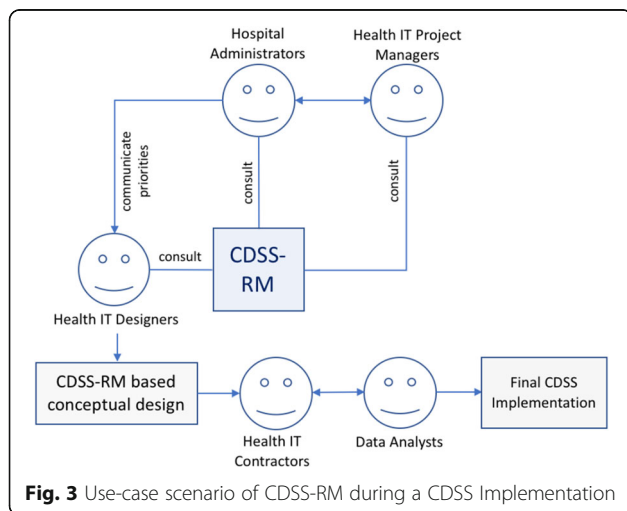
Hospital Administrators

Health IT Project Managers

communicate priorities

consult

consult

consult

CDSS-RM

Health IT Designers

CDSS-RM based conceptual design

Health IT Contractors

Data Analysts

Final CDSS Implementation

**Fig. 3** Use-case scenario of CDSS-RM during a CDSS Implementation